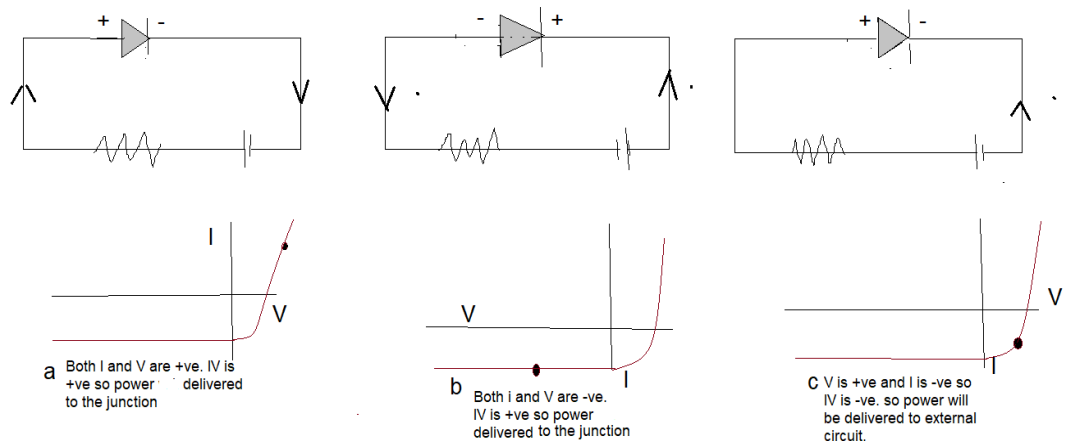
+ -

- +

+ -

I

V

V

V

I

I

a Both I and V are +ve. IV is +ve so power delivered to the junction

b Both i and V are -ve. IV is +ve so power delivered to the junction

c V is +ve and I is -ve so IV is -ve. so power will be delivered to external circuit.